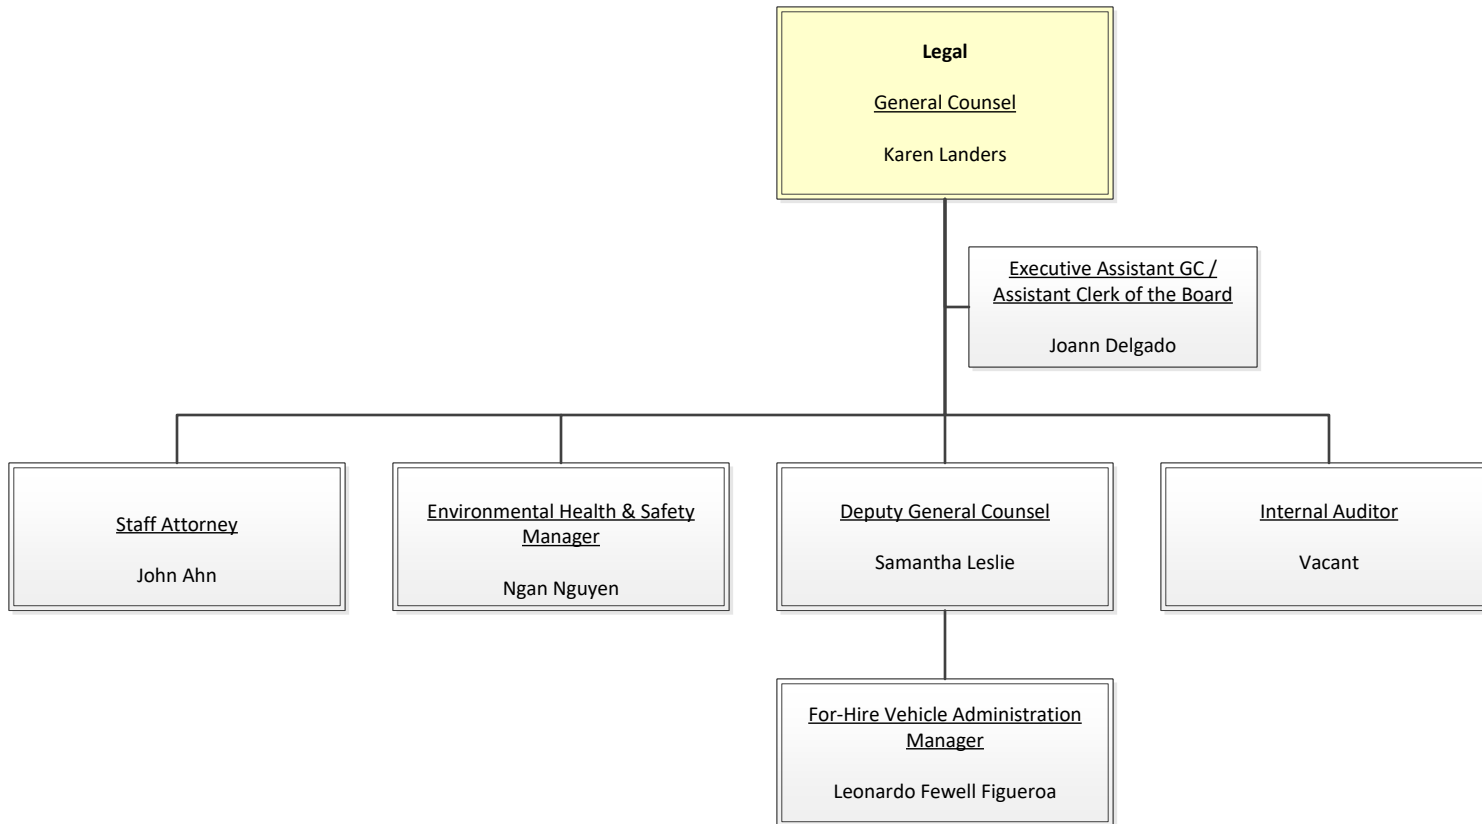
Legal

General Counsel

Karen Landers

Executive Assistant GC / Assistant Clerk of the Board

Joann Delgado

Staff Attorney

John Ahn

Environmental Health & Safety Manager

Ngan Nguyen

Deputy General Counsel

Samantha Leslie

Internal Auditor

Vacant

For-Hire Vehicle Administration Manager

Leonardo Fewell Figueroa